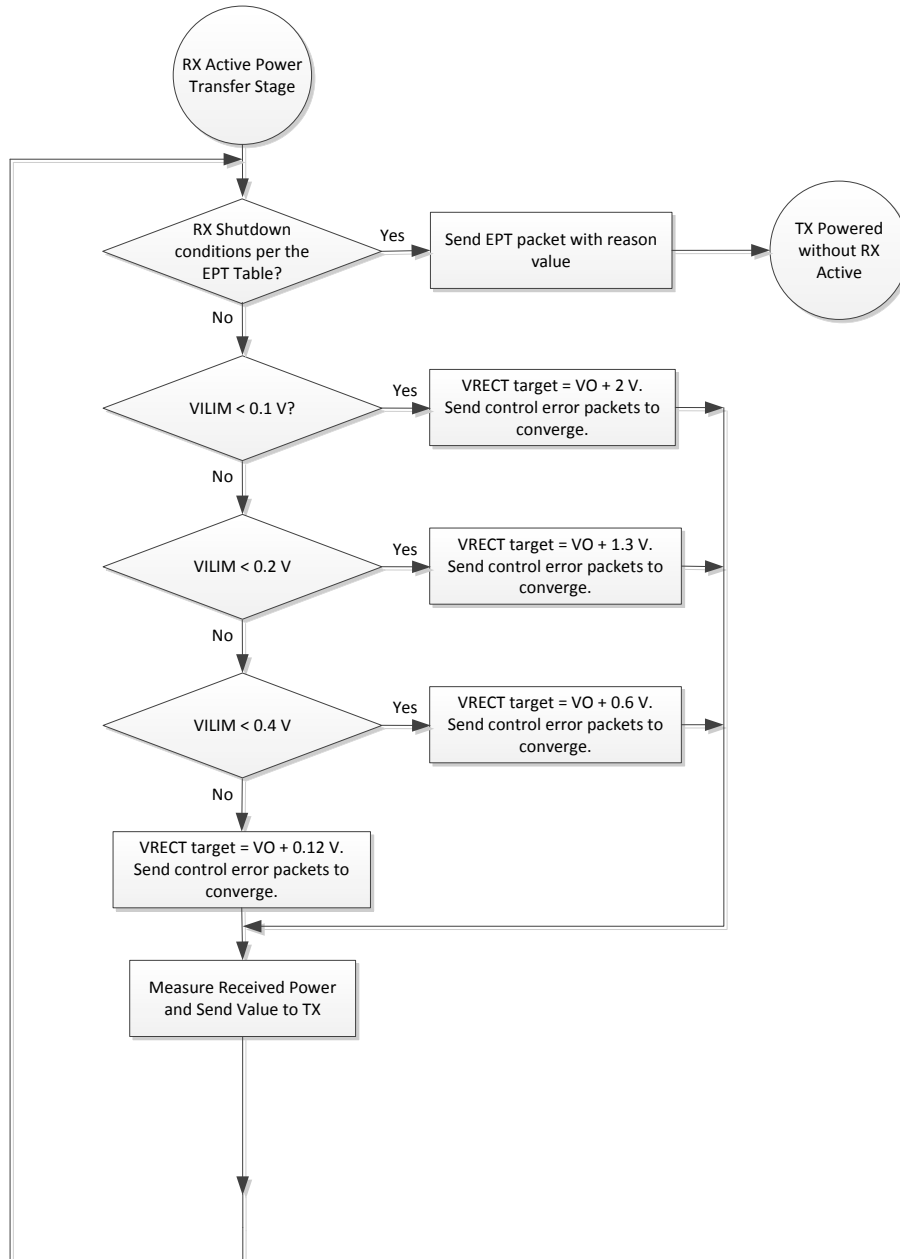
RX Active Power Transfer Stage

RX Shutdown conditions per the EPT Table?

Yes

Send EPT packet with reason value

TX Powered without RX Active

No

VILIM < 0.1 V?

Yes

VRECT target = VO + 2 V. Send control error packets to converge.

No

VILIM < 0.2 V

Yes

VRECT target = VO + 1.3 V. Send control error packets to converge.

No

VILIM < 0.4 V

Yes

VRECT target = VO + 0.6 V. Send control error packets to converge.

No

VRECT target = VO + 0.12 V. Send control error packets to converge.

Measure Received Power and Send Value to TX